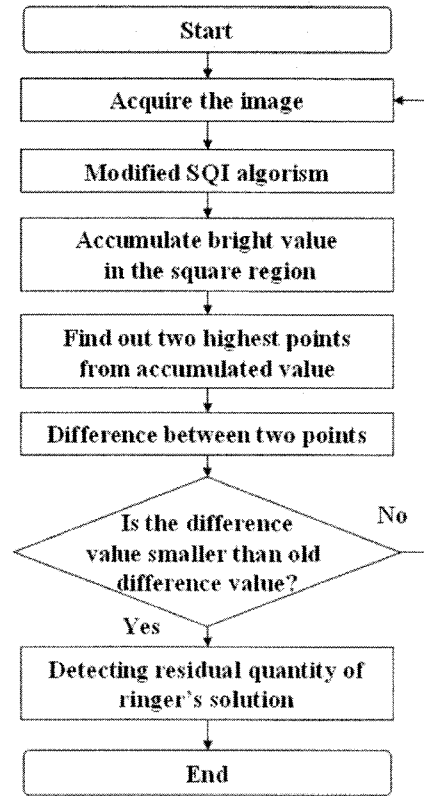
Start

Acquire the image

Modified SQI algorism

Accumulate bright value in the square region

Find out two highest points from accumulated value

Difference between two points

Is the difference value smaller than old difference value?

No

Yes

Detecting residual quantity of ringer's solution

End